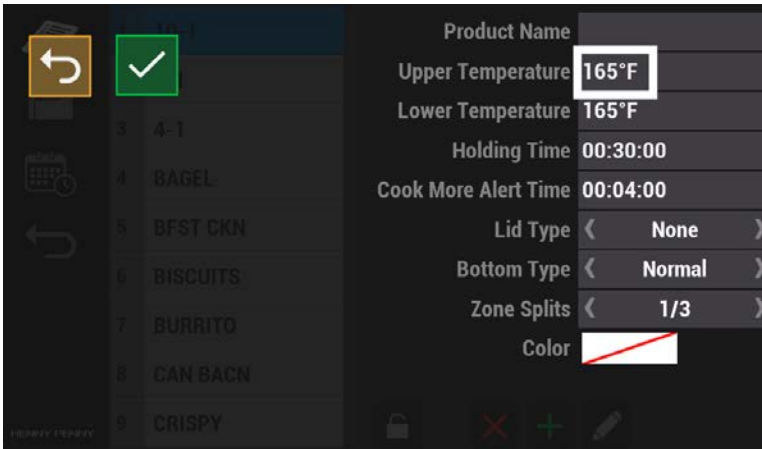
1 10-1
3 4-1
4 BAGEL
5 BFST CKN
6 BISCUITS
7 BURRITO
8 CAN BACN
9 CRISPY

HENNY PENNY

Product Name
Upper Temperature 165°F
Lower Temperature 165°F
Holding Time 00:30:00
Cook More Alert Time 00:04:00
Lid Type ‹ None ›
Bottom Type ‹ Normal ›
Zone Splits ‹ 1/3 ›
Color